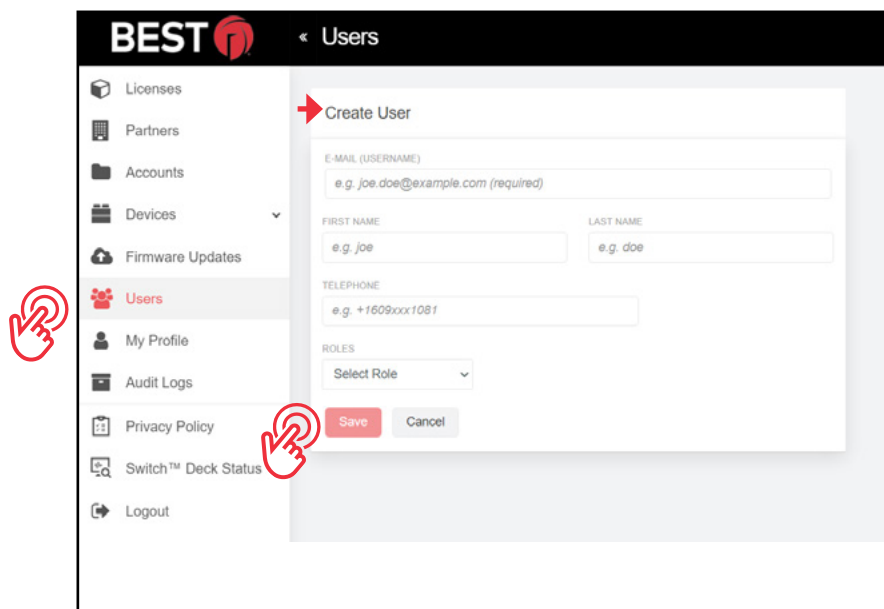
BEST

« Users

Licenses
Partners
Accounts
Devices
Firmware Updates
Users
My Profile
Audit Logs
Privacy Policy
Switch™ Deck Status
Logout

Create User

E-MAIL (USERNAME)
e.g. joe.doe@example.com (required)

FIRST NAME
e.g. joe

LAST NAME
e.g. doe

TELEPHONE
e.g. +1609xxx1081

ROLES
Select Role

Save
Cancel